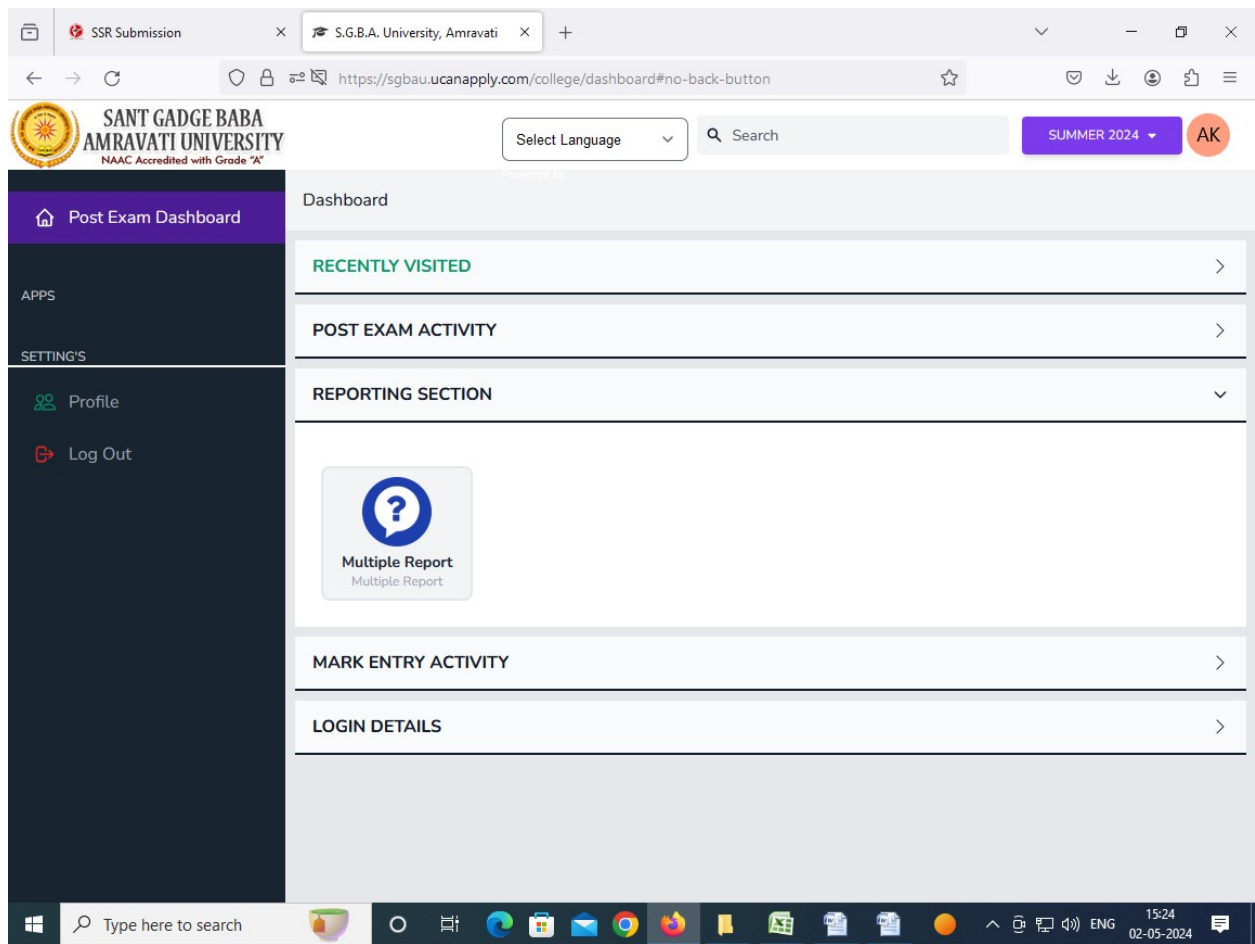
SSR Submission
S.G.B.A. University, Amravati
https://sgbau.ucanapply.com/college/dashboard#no-back-button

SANT GADGE BABA
AMRAVATI UNIVERSITY
NAAC Accredited with Grade "A"

Select Language
Search
SUMMER 2024
AK

Post Exam Dashboard
APPS
SETTING'S
Profile
Log Out

Dashboard

RECENTLY VISITED
POST EXAM ACTIVITY
REPORTING SECTION

Multiple Report
Multiple Report

MARK ENTRY ACTIVITY
LOGIN DETAILS

Type here to search
ENG 15:24 02-05-2024